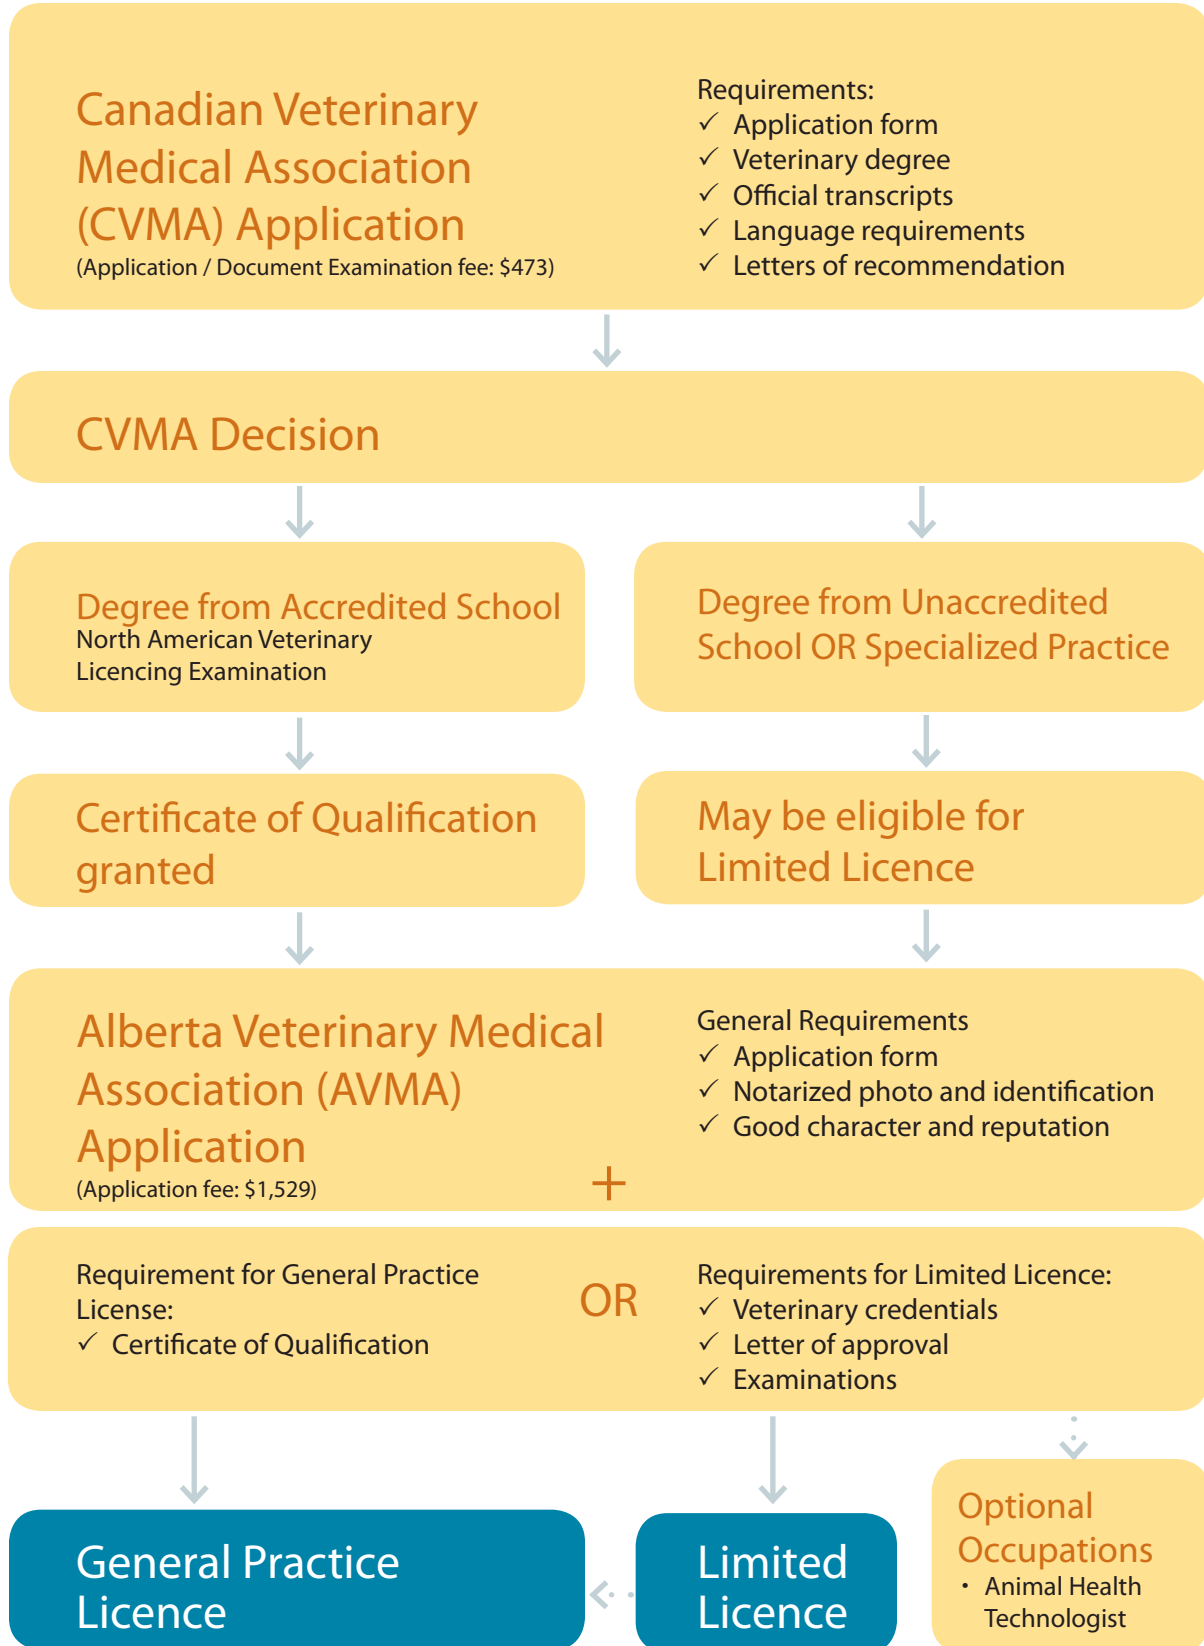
Canadian Veterinary Medical Association (CVMA) Application
(Application / Document Examination fee: $473)

Requirements:
✓ Application form
✓ Veterinary degree
✓ Official transcripts
✓ Language requirements
✓ Letters of recommendation

CVMA Decision

Degree from Accredited School
North American Veterinary Licencing Examination

Degree from Unaccredited School OR Specialized Practice

Certificate of Qualification granted

May be eligible for Limited Licence

Alberta Veterinary Medical Association (AVMA) Application
(Application fee: $1,529)

General Requirements
✓ Application form
✓ Notarized photo and identification
✓ Good character and reputation

+

Requirement for General Practice License:
✓ Certificate of Qualification

OR

Requirements for Limited Licence:
✓ Veterinary credentials
✓ Letter of approval
✓ Examinations

General Practice Licence

Limited Licence

Optional Occupations
• Animal Health Technologist